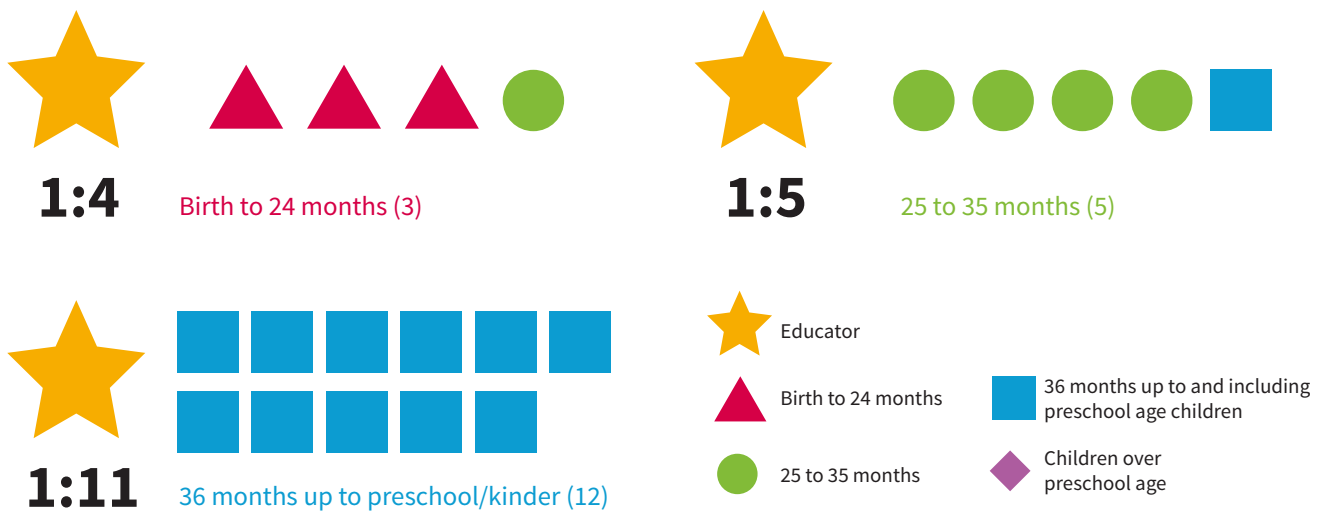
1:4

Birth to 24 months (3)

1:5

25 to 35 months (5)

1:11

36 months up to preschool/kinder (12)

Educator

Birth to 24 months

25 to 35 months

36 months up to and including preschool age children

Children over preschool age